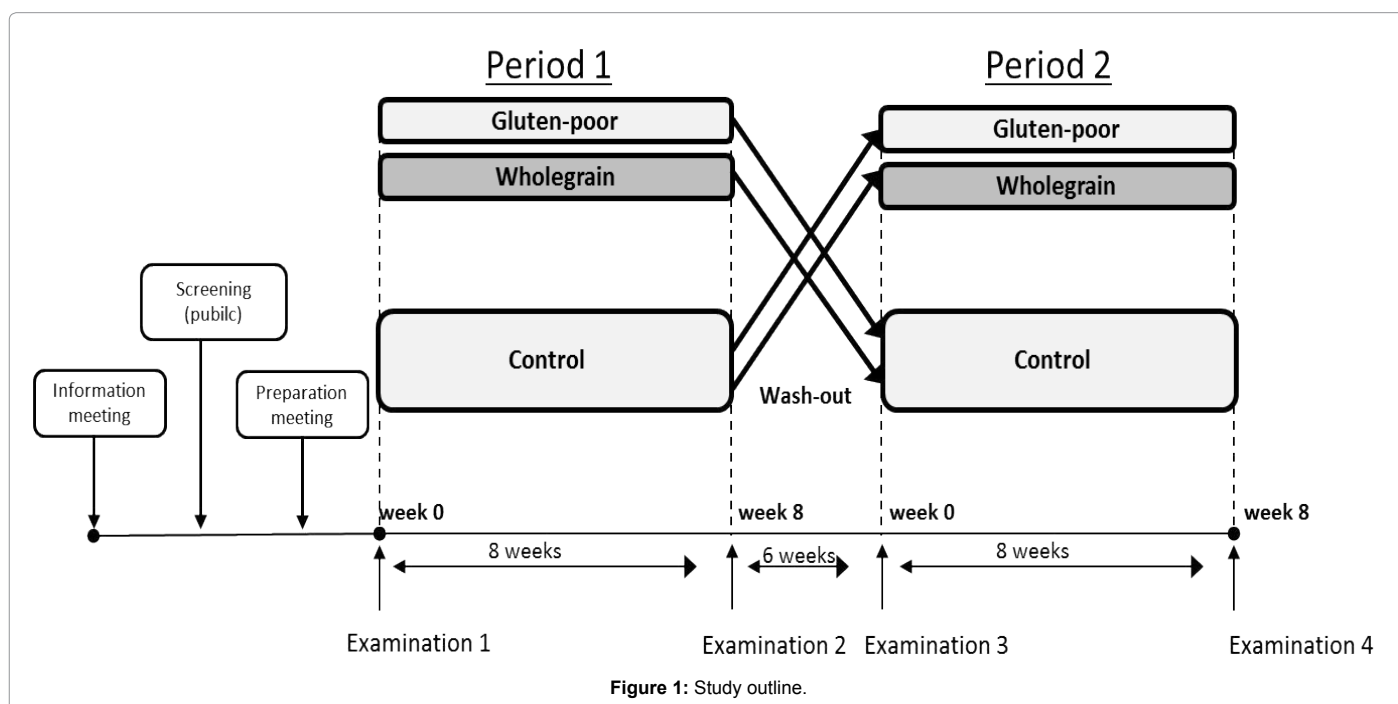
Period 1

Period 2

Gluten-poor

Wholegrain

Gluten-poor

Wholegrain

Screening (pubilc)

Control

Control

Information meeting

Preparation meeting

Wash-out

week 0

week 8

week 0

week 8

8 weeks

6 weeks

8 weeks

Examination 1

Examination 2

Examination 3

Examination 4

**Figure 1:** Study outline.